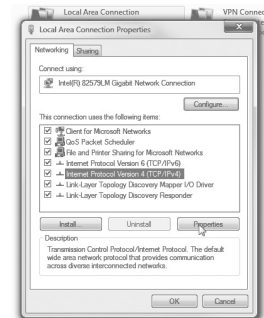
Local Area Connection

VPN Connec

Local Area Connection Properties

Networking

Sharing

Connect using:

Intel(R) 82579LM Gigabit Network Connection

Configure...

This connection uses the following items:

Client for Microsoft Networks

QoS Packet Scheduler

File and Printer Sharing for Microsoft Networks

Internet Protocol Version 6 (TCP/IPv6)

Internet Protocol Version 4 (TCP/IPv4)

Link-Layer Topology Discovery Mapper I/O Driver

Link-Layer Topology Discovery Responder

Install...

Uninstall

Properties

Description

Transmission Control Protocol/Internet Protocol. The default wide area network protocol that provides communication across diverse interconnected networks.

OK

Cancel